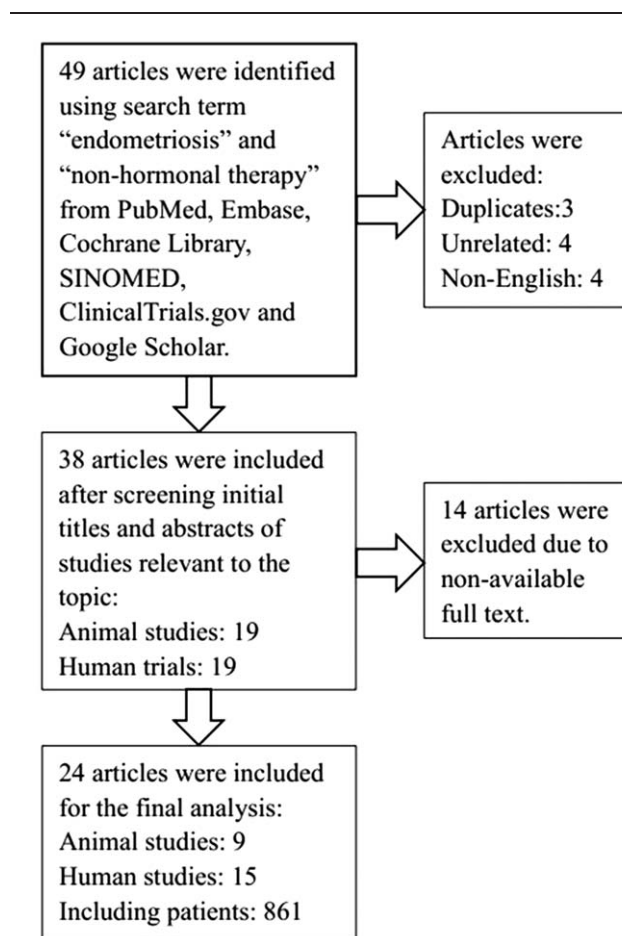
49 articles were identified using search term "endometriosis" and "non-hormonal therapy" from PubMed, Embase, Cochrane Library, SINOMED, ClinicalTrials.gov and Google Scholar.

Articles were excluded:
Duplicates:3
Unrelated: 4
Non-English: 4

38 articles were included after screening initial titles and abstracts of studies relevant to the topic:
Animal studies: 19
Human trials: 19

14 articles were excluded due to non-available full text.

24 articles were included for the final analysis:
Animal studies: 9
Human studies: 15
Including patients: 861